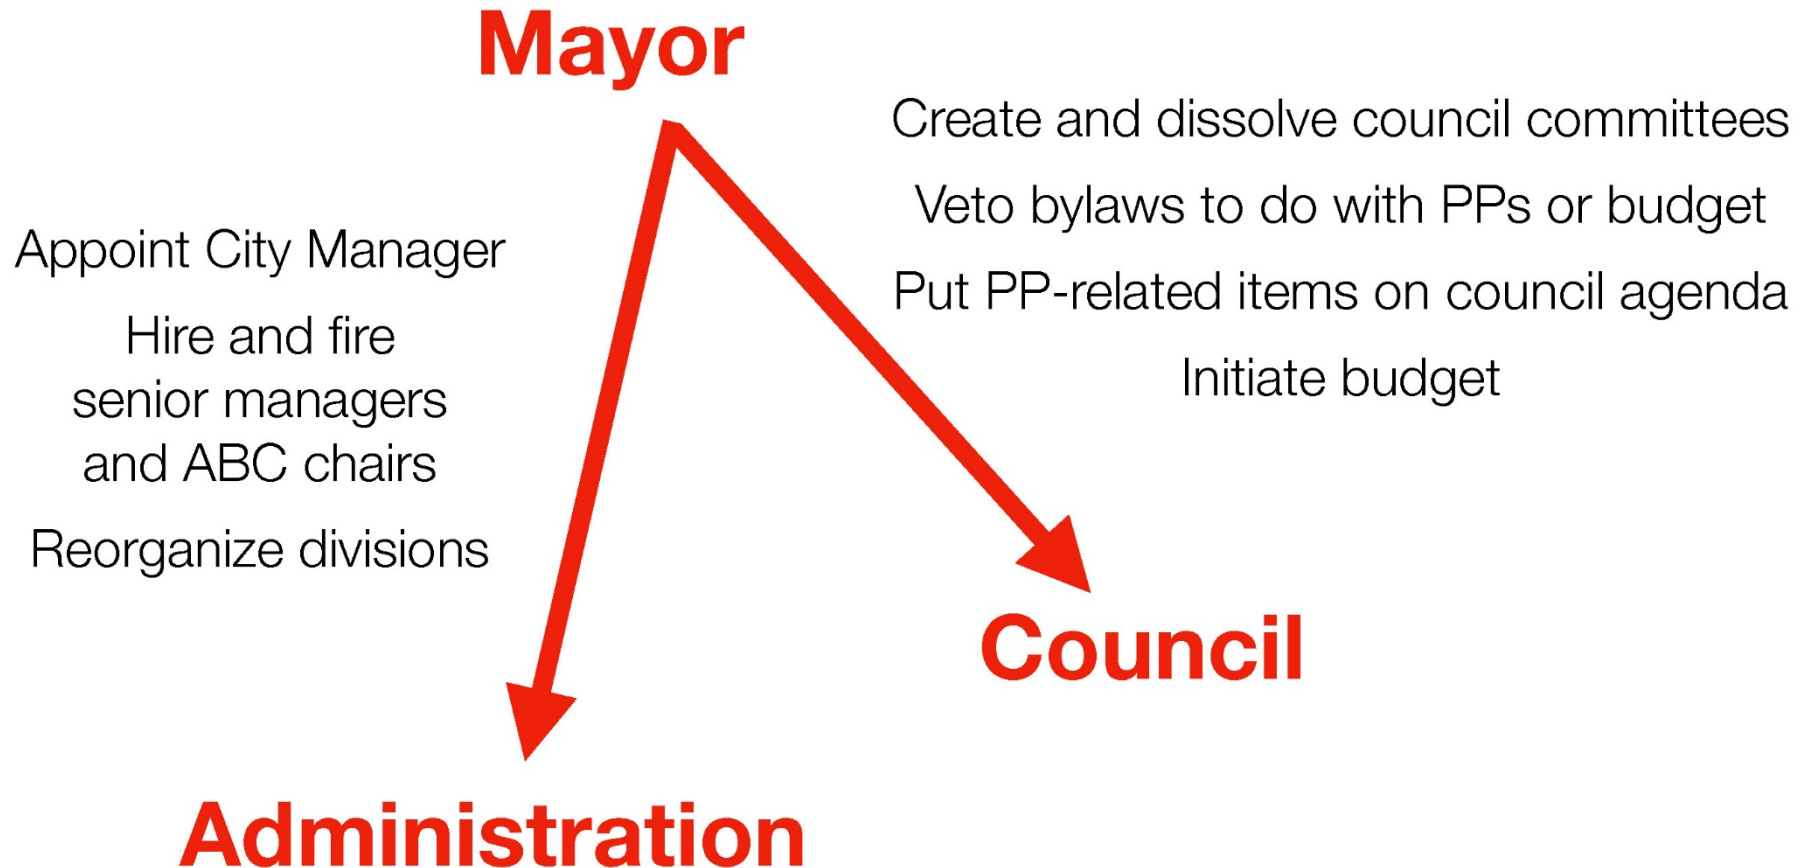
Mayor

Create and dissolve council committees

Veto bylaws to do with PPs or budget

Put PP-related items on council agenda

Initiate budget

Appoint City Manager

Hire and fire senior managers and ABC chairs

Reorganize divisions

Council

Administration